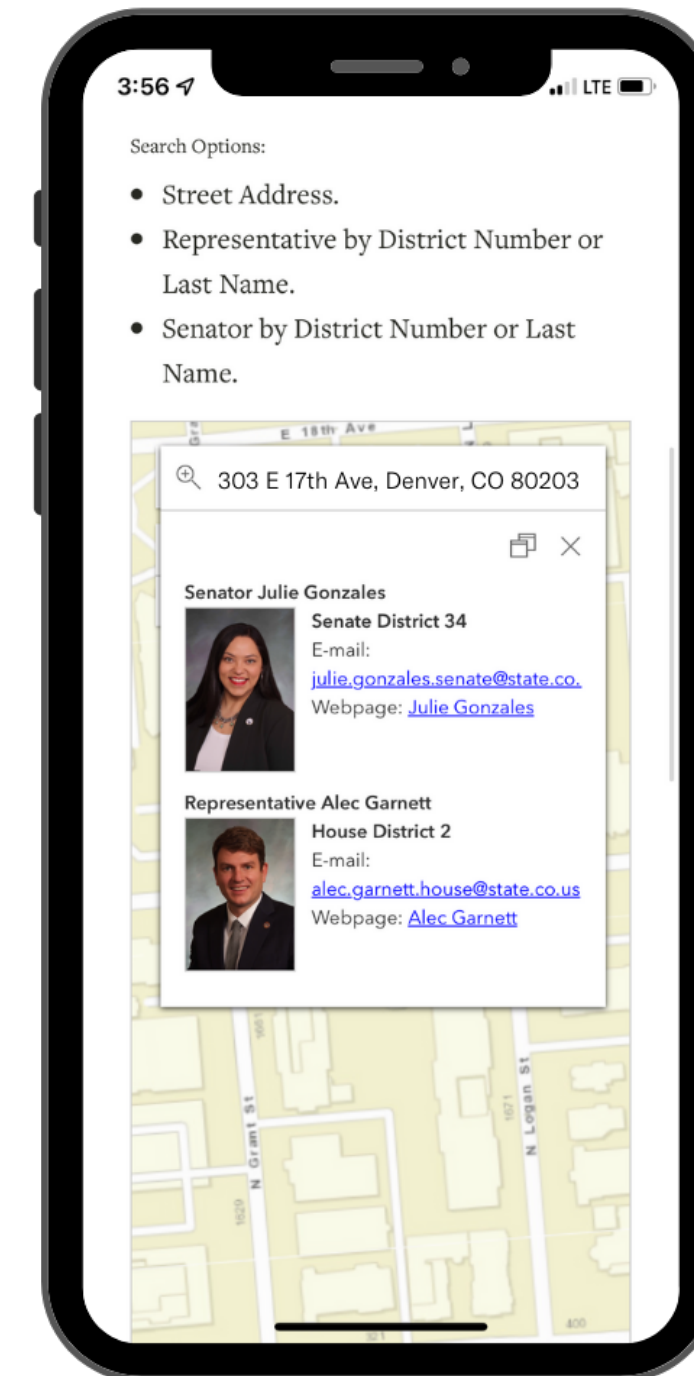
3:56 LTE

Search Options:

- Street Address.
- Representative by District Number or Last Name.
- Senator by District Number or Last Name.

E 18th Ave

303 E 17th Ave, Denver, CO 80203

Senator Julie Gonzales
Senate District 34
E-mail:
julie.gonzales.senate@state.co.
Webpage: Julie Gonzales

Representative Alec Garnett
House District 2
E-mail:
alec.garnett.house@state.co.us
Webpage: Alec Garnett

N Grant St
N Logan St
1529
1661
1671
321
400